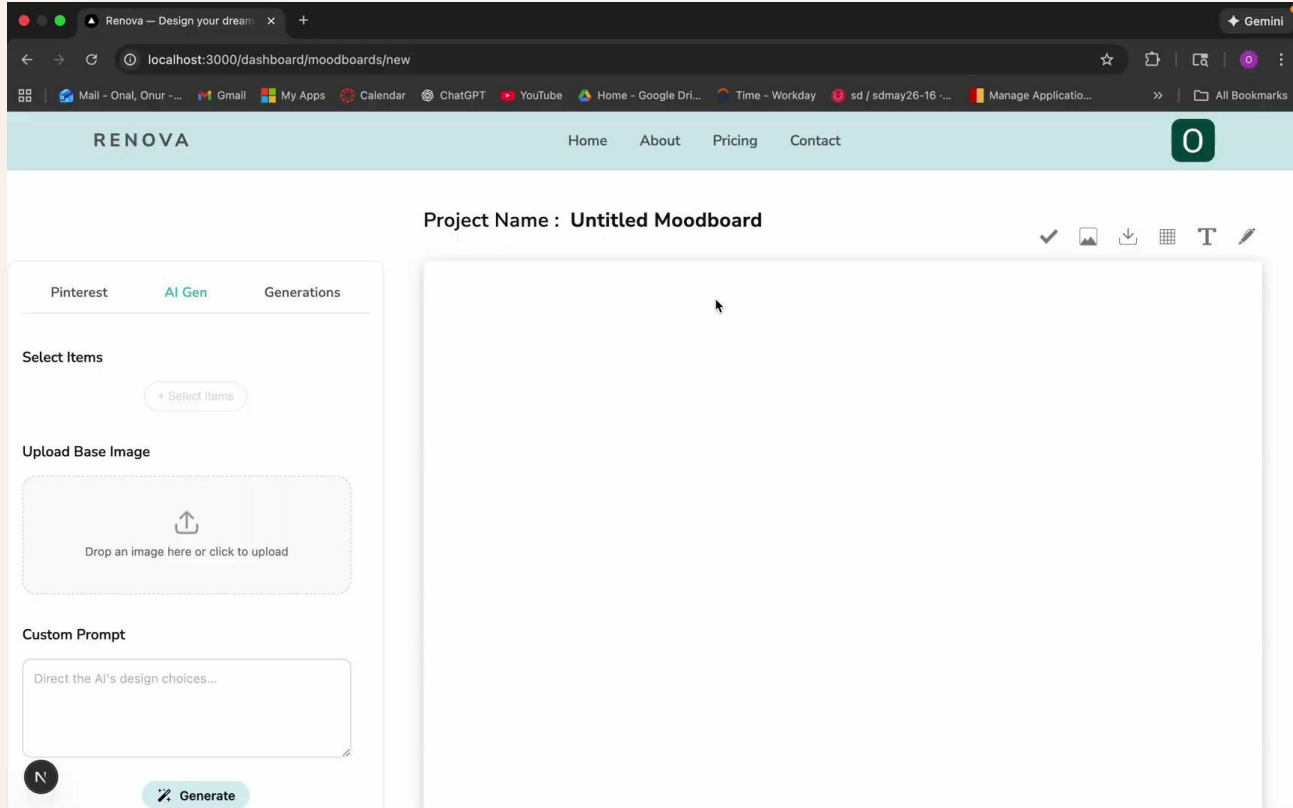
Renova — Design your dream
Gemini
localhost:3000/dashboard/moodboards/new
Mail - Onal, Onur -... Gmail My Apps Calendar ChatGPT YouTube Home - Google Dri... Time - Workday sd / sdmay26-16 -... Manage Applicatio... » All Bookmarks

RENOVA
Home About Pricing Contact
O

Project Name : Untitled Moodboard

Pinterest AI Gen Generations

Select Items
+ Select Items

Upload Base Image
Drop an image here or click to upload

Custom Prompt
Direct the AI's design choices...

N
Generate